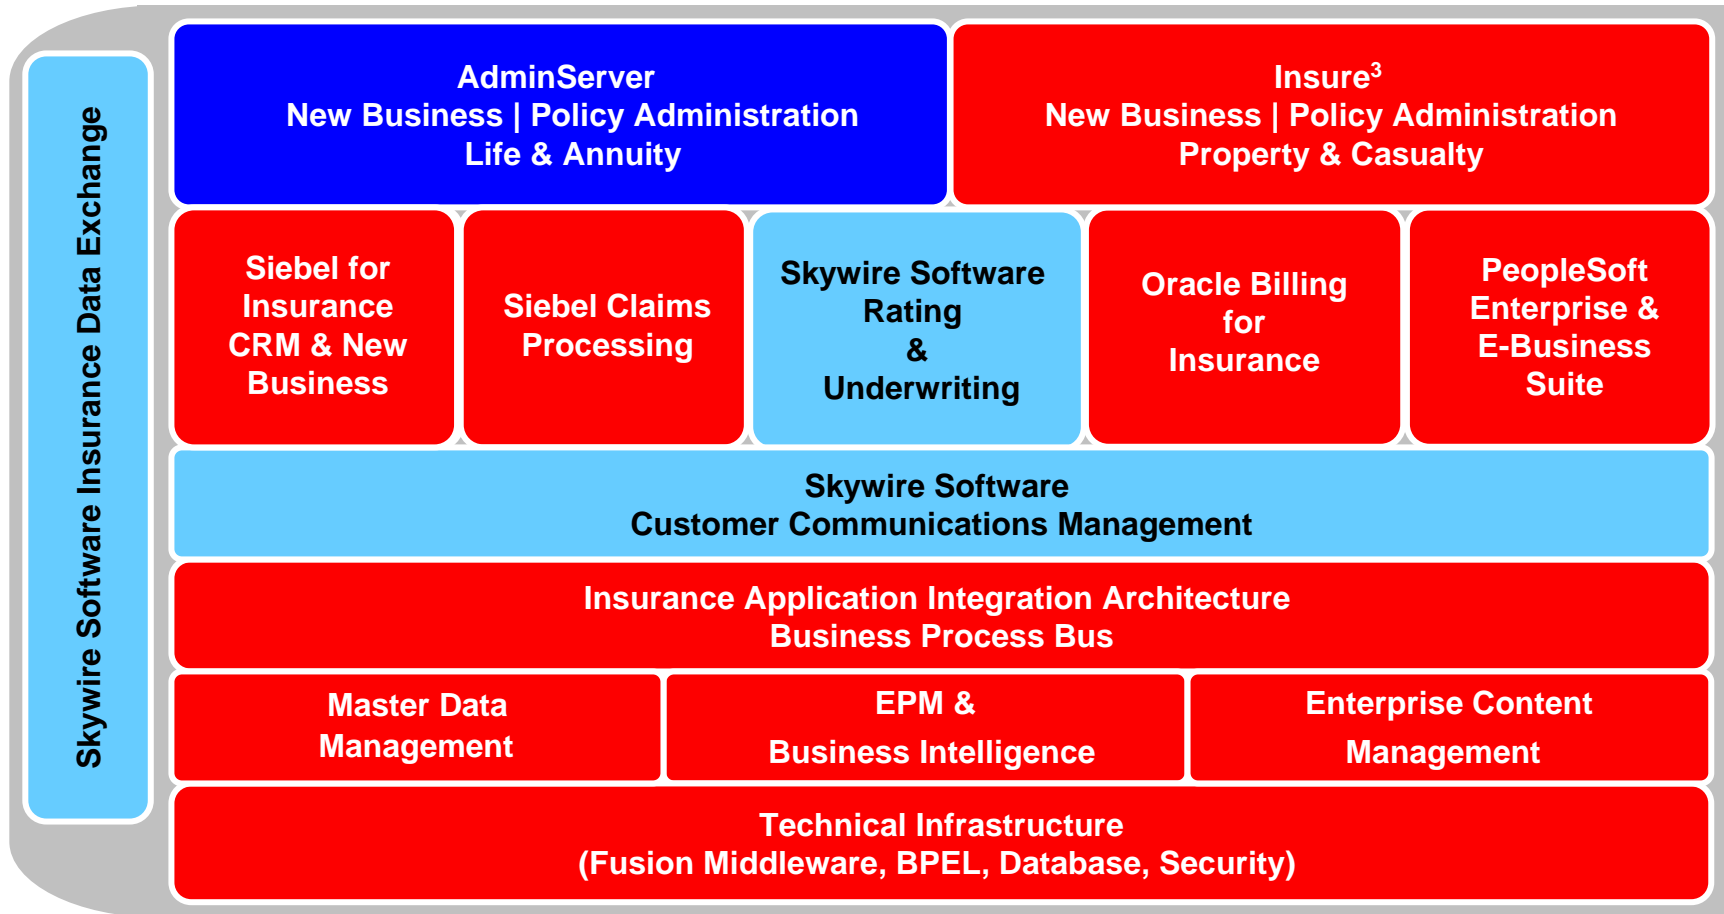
Skywire Software Insurance Data Exchange

AdminServer
New Business | Policy Administration
Life & Annuity

Insure$^3$
New Business | Policy Administration
Property & Casualty

Siebel for Insurance CRM & New Business

Siebel Claims Processing

Skywire Software Rating & Underwriting

Oracle Billing for Insurance

PeopleSoft Enterprise & E-Business Suite

Skywire Software
Customer Communications Management

Insurance Application Integration Architecture
Business Process Bus

Master Data Management

EPM & Business Intelligence

Enterprise Content Management

Technical Infrastructure
(Fusion Middleware, BPEL, Database, Security)